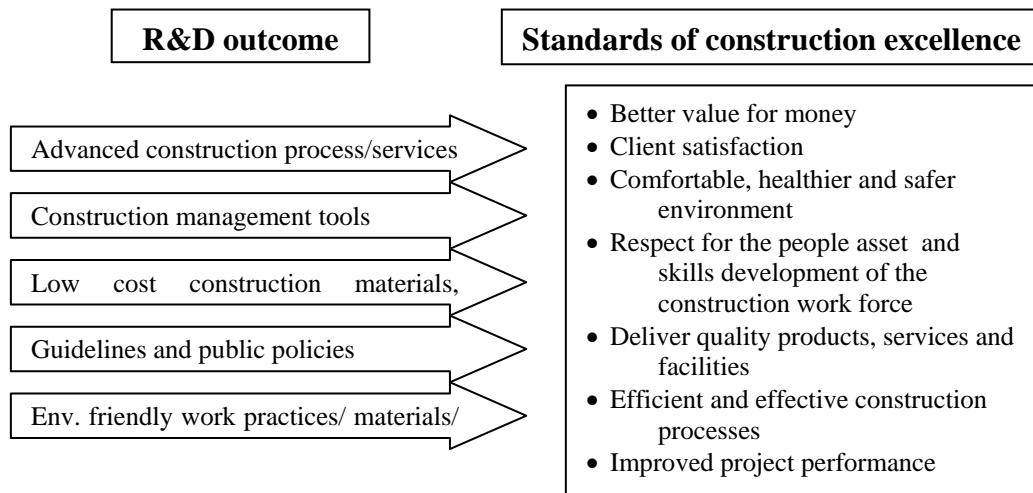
R&D outcome

Standards of construction excellence

Advanced construction process/services

Construction management tools

Low cost construction materials,

Guidelines and public policies

Env. friendly work practices/ materials/

- Better value for money
- Client satisfaction
- Comfortable, healthier and safer environment
- Respect for the people asset and skills development of the construction work force
- Deliver quality products, services and facilities
- Efficient and effective construction processes
- Improved project performance